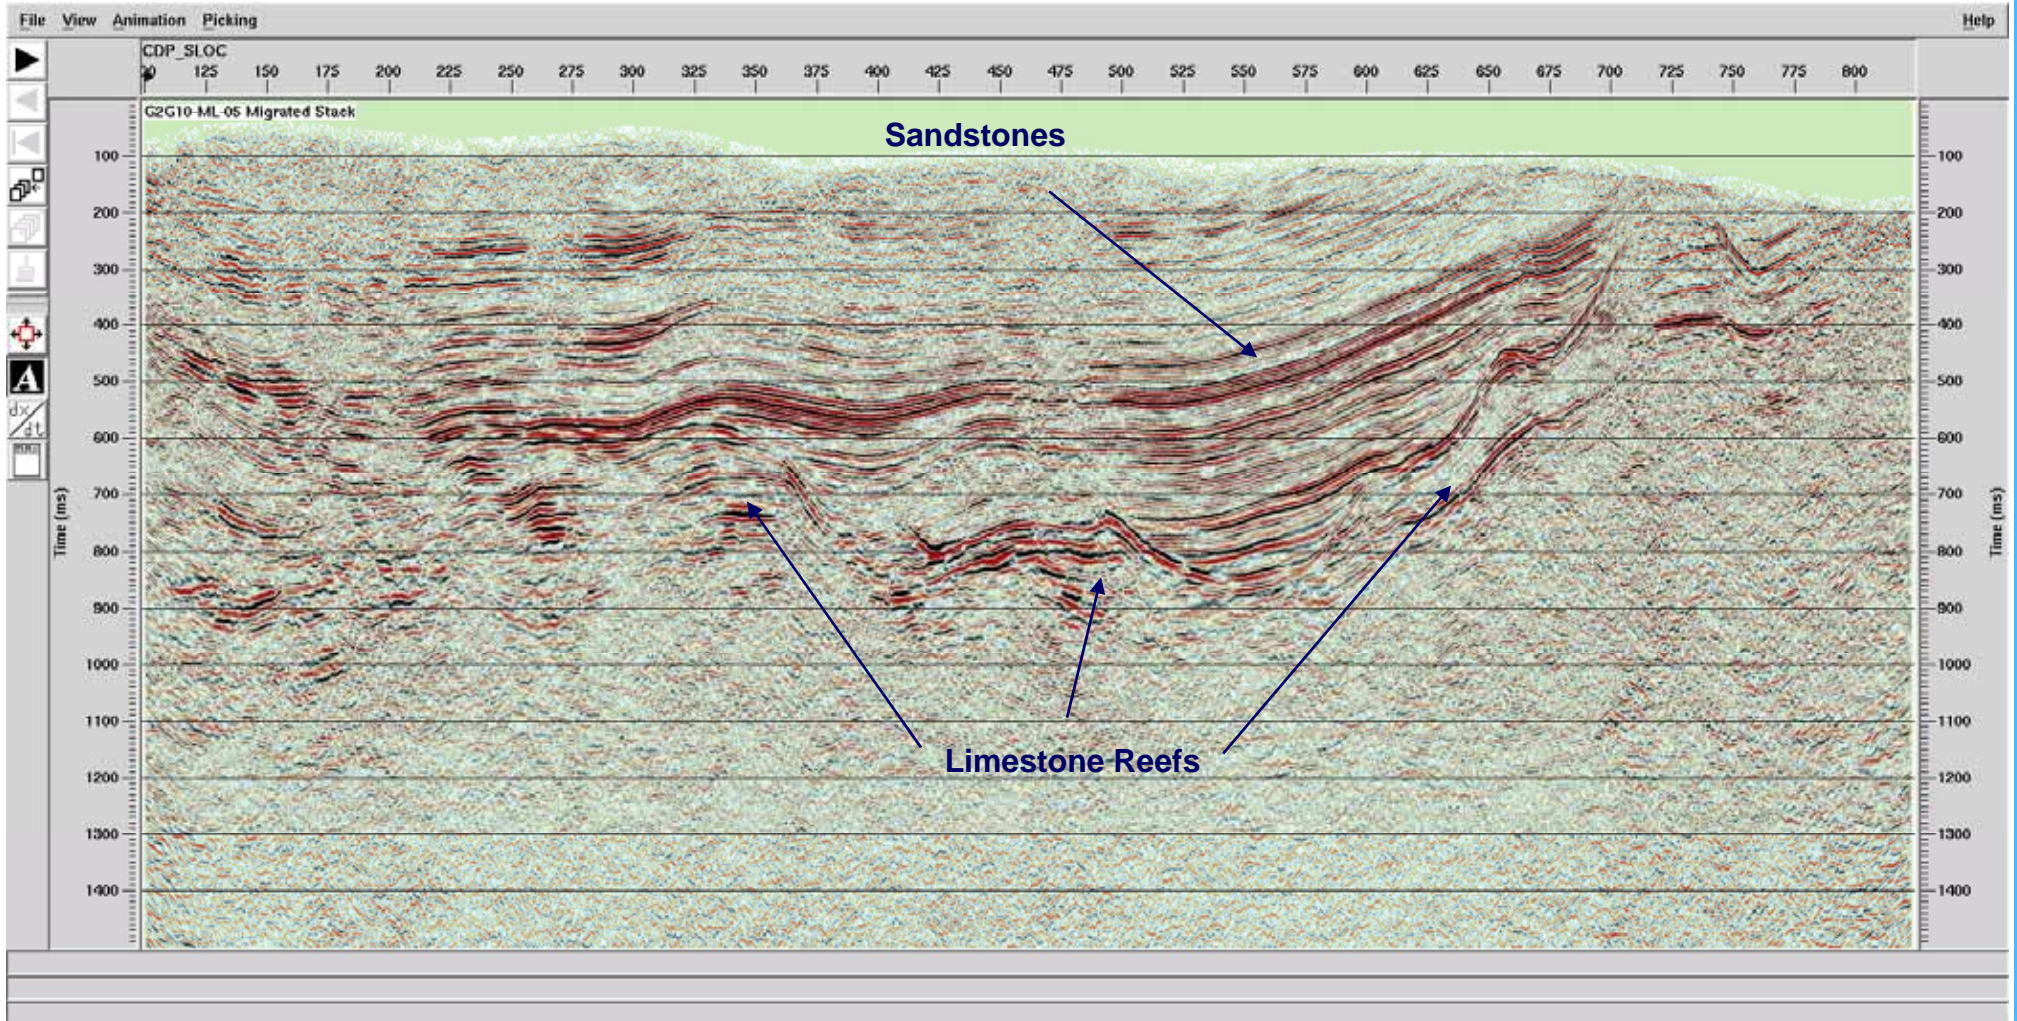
File View Animation Picking Help

CDP_SLOC
100 125 150 175 200 225 250 275 300 325 350 375 400 425 450 475 500 525 550 575 600 625 650 675 700 725 750 775 800

G2G10-ML-05 Migrated Stack

Sandstones

Limestone Reefs

Time (ms)
100
200
300
400
500
600
700
800
900
1000
1100
1200
1300
1400

Time (ms)
100
200
300
400
500
600
700
800
900
1000
1100
1200
1300
1400

A

dx/dt